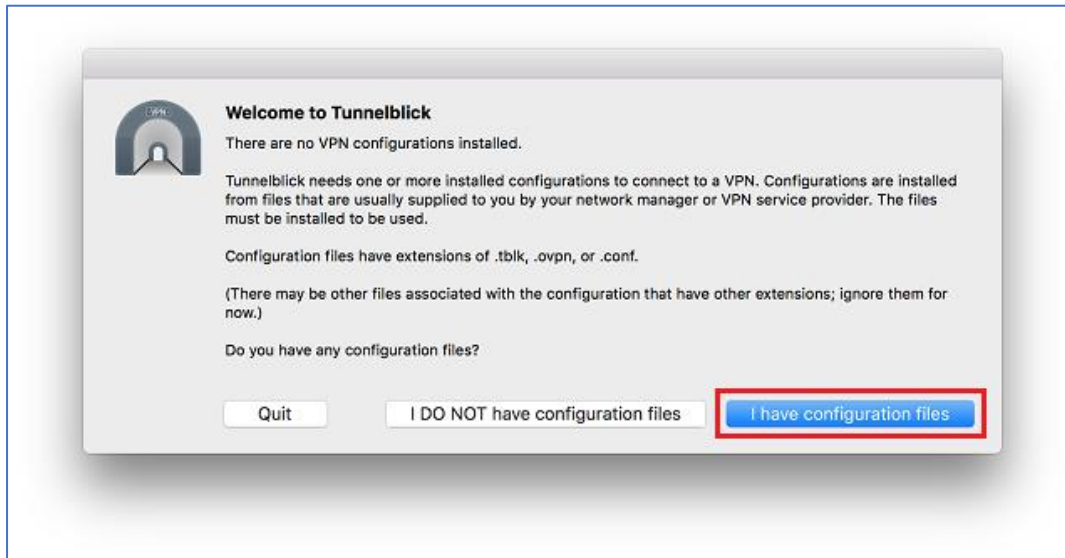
VPN

Welcome to Tunnelblick

There are no VPN configurations installed.

Tunnelblick needs one or more installed configurations to connect to a VPN. Configurations are installed from files that are usually supplied to you by your network manager or VPN service provider. The files must be installed to be used.

Configuration files have extensions of .tblk, .ovpn, or .conf.

(There may be other files associated with the configuration that have other extensions; ignore them for now.)

Do you have any configuration files?

Quit

I DO NOT have configuration files

I have configuration files